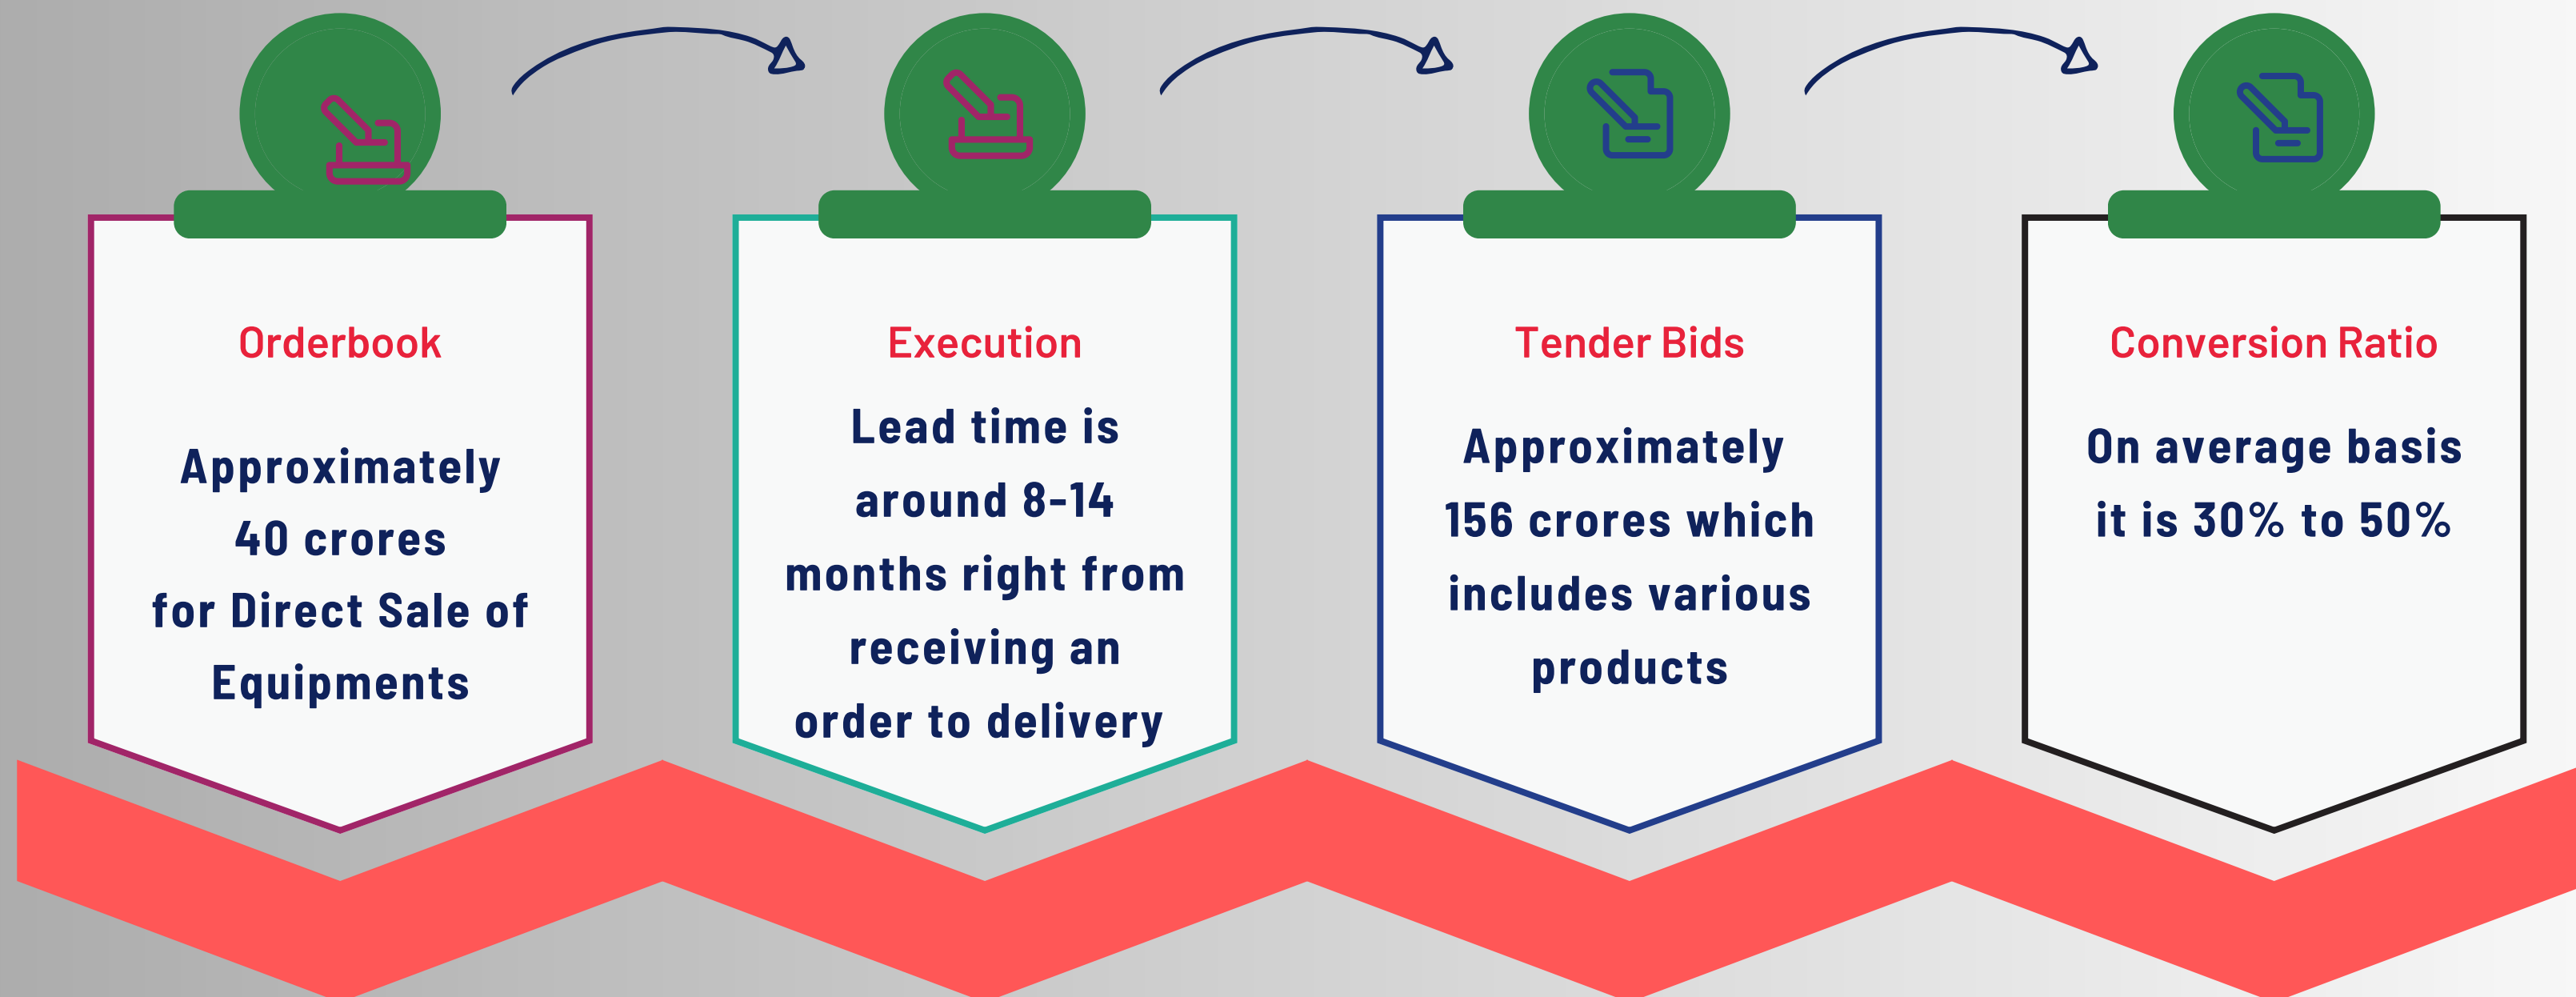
Orderbook

Approximately 40 crores for Direct Sale of Equipments

Execution

Lead time is around 8-14 months right from receiving an order to delivery

Tender Bids

Approximately 156 crores which includes various products

Conversion Ratio

On average basis it is 30% to 50%